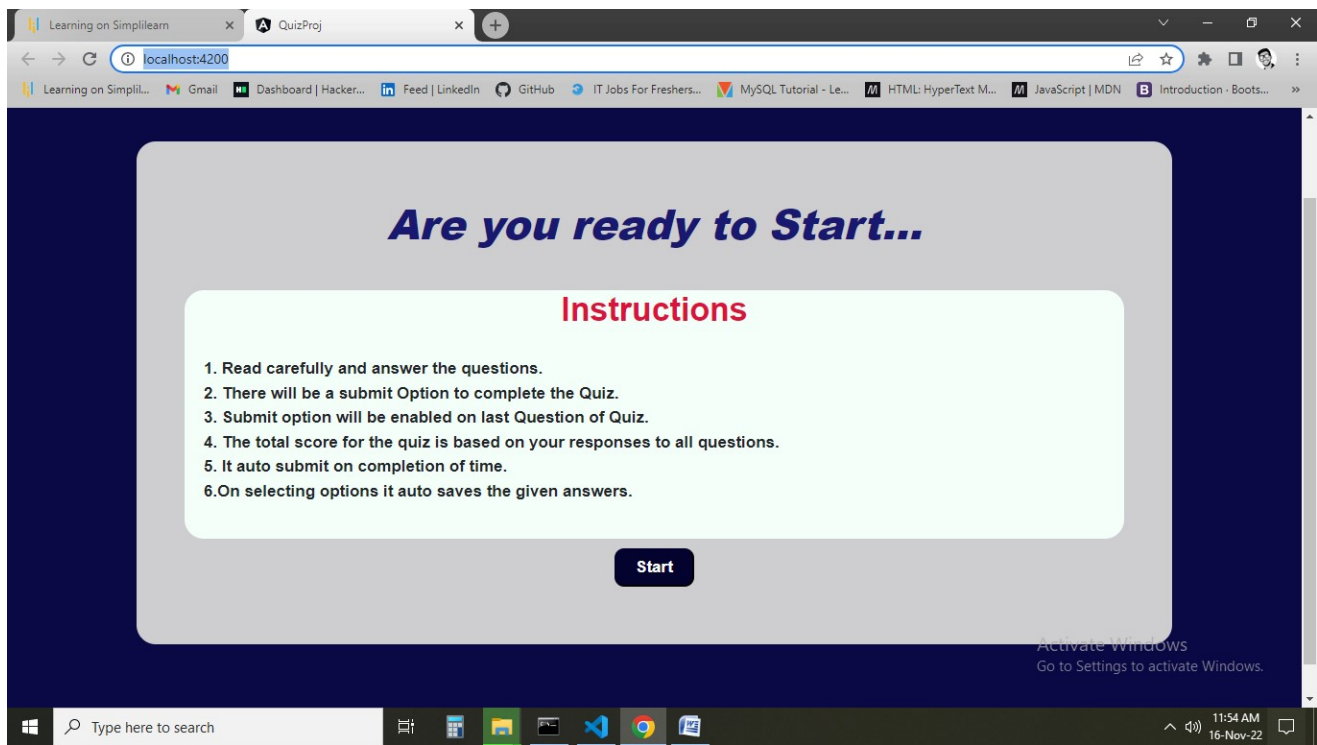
Learning on Simplilearn ×
QuizProj ×
+

localhost:4200

Learning on Simplil... Gmail Dashboard | Hacker... Feed | LinkedIn GitHub IT Jobs For Freshers... MySQL Tutorial - Le... HTML: HyperText M... JavaScript | MDN Introduction · Boots... »

Are you ready to Start...

Instructions

1. Read carefully and answer the questions.
2. There will be a submit Option to complete the Quiz.
3. Submit option will be enabled on last Question of Quiz.
4. The total score for the quiz is based on your responses to all questions.
5. It auto submit on completion of time.
6.On selecting options it auto saves the given answers.

Start

Activate Windows
Go to Settings to activate Windows.

Type here to search

11:54 AM
16-Nov-22